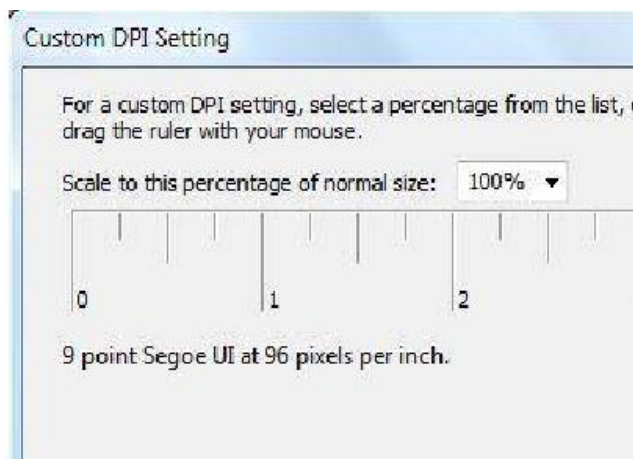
Custom DPI Setting

For a custom DPI setting, select a percentage from the list, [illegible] drag the ruler with your mouse.

Scale to this percentage of normal size: 100% ▼

0 1 2

9 point Segoe UI at 96 pixels per inch.